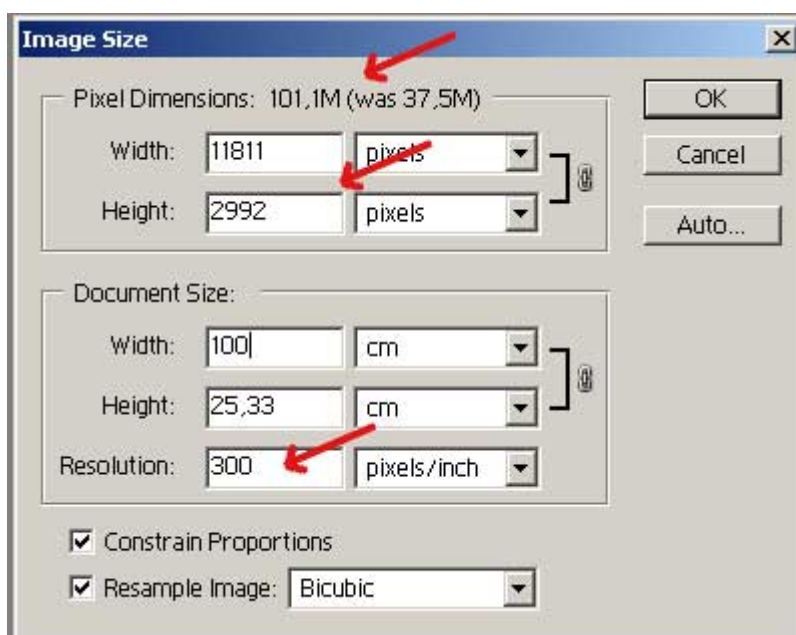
Image Size

Pixel Dimensions: 101,1M (was 37,5M)

Width: 11811 pixels

Height: 2992 pixels

OK

Cancel

Auto...

Document Size:

Width: 100 cm

Height: 25,33 cm

Resolution: 300 pixels/inch

Constrain Proportions

Resample Image: Bicubic